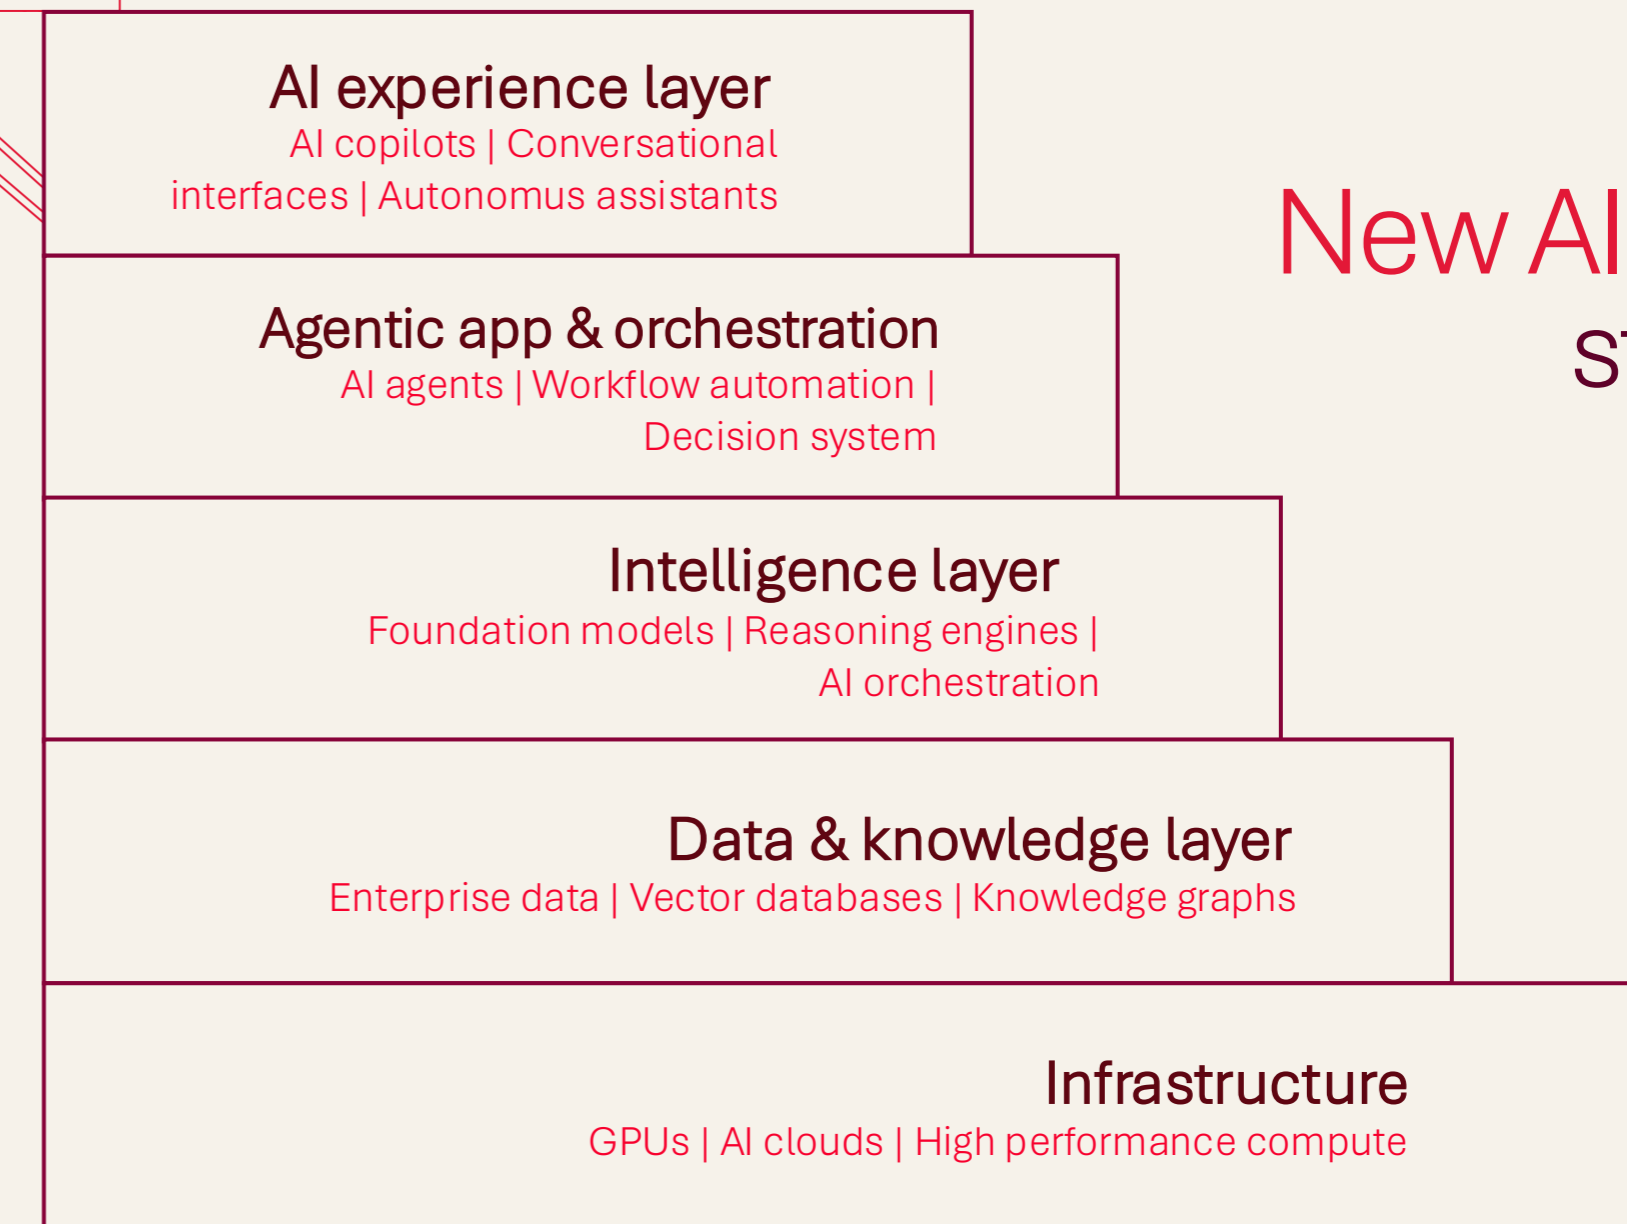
AI experience layer
AI copilots | Conversational interfaces | Autonomus assistants

New AI
S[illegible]

Agentic app & orchestration
AI agents | Workflow automation | Decision system

Intelligence layer
Foundation models | Reasoning engines | AI orchestration

Data & knowledge layer
Enterprise data | Vector databases | Knowledge graphs

Infrastructure
GPUs | AI clouds | High performance compute